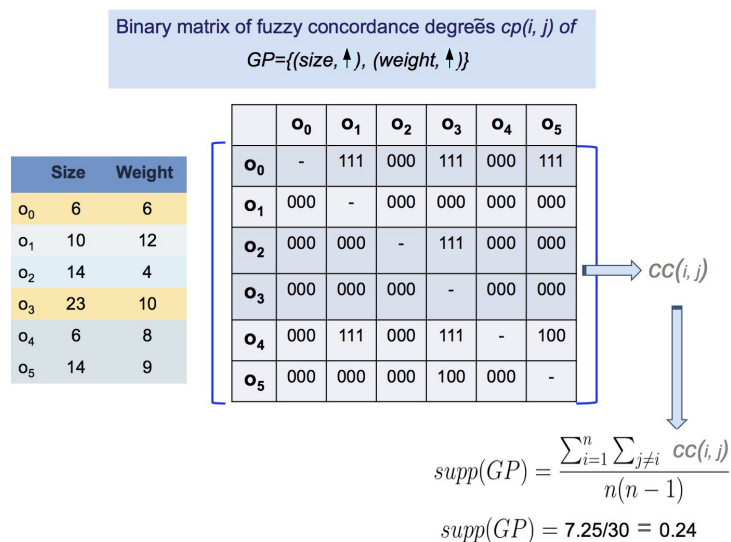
Binary matrix of fuzzy concordance degreẽs cp(i, j) of GP={(size, ↑), (weight, ↑)}

| | Size | Weight |
|---|---|---|
| $o_0$ | 6 | 6 |
| $o_1$ | 10 | 12 |
| $o_2$ | 14 | 4 |
| $o_3$ | 23 | 10 |
| $o_4$ | 6 | 8 |
| $o_5$ | 14 | 9 |

| | $o_0$ | $o_1$ | $o_2$ | $o_3$ | $o_4$ | $o_5$ |
|---|---|---|---|---|---|---|
| $o_0$ | - | 111 | 000 | 111 | 000 | 111 |
| $o_1$ | 000 | - | 000 | 000 | 000 | 000 |
| $o_2$ | 000 | 000 | - | 111 | 000 | 000 |
| $o_3$ | 000 | 000 | 000 | - | 000 | 000 |
| $o_4$ | 000 | 111 | 000 | 111 | - | 100 |
| $o_5$ | 000 | 000 | 000 | 100 | 000 | - |

cc(i, j)

$supp(GP) = \frac{\sum_{i=1}^{n} \sum_{j \neq i} cc(i, j)}{n(n-1)}$

$supp(GP) =$ 7.25/30 = 0.24